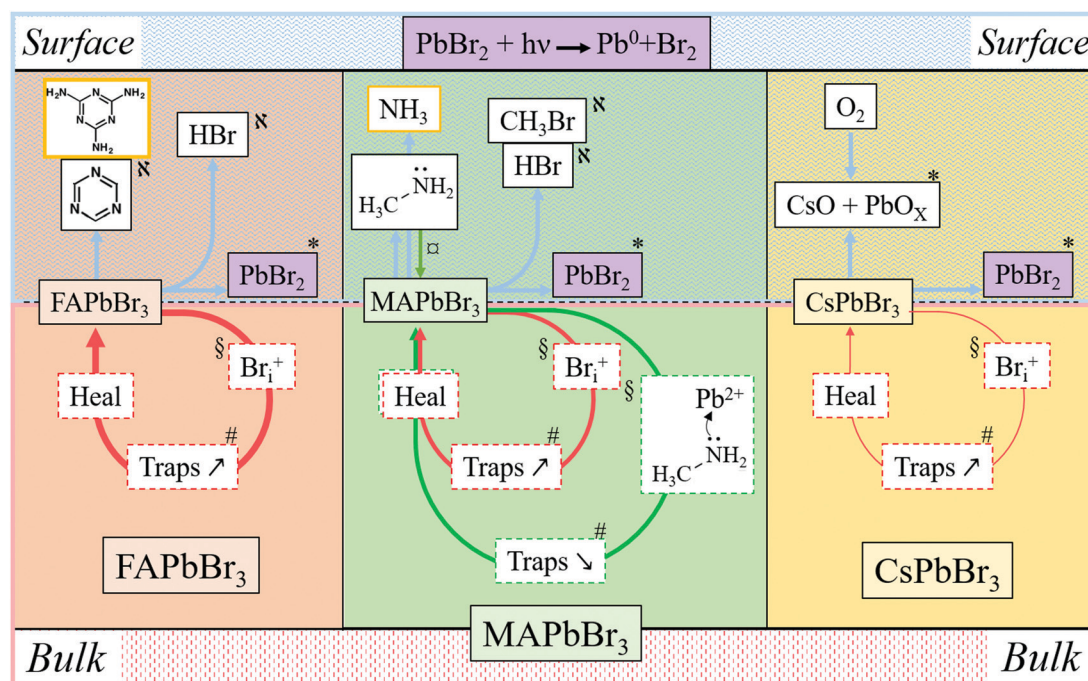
Surface

$PbBr_2 + h\nu \rightarrow Pb^0 + Br_2$

Surface

$H_2N$ $NH_2$ $NH_2$

HBr ℵ

ℵ

N N N

$NH_3$

$CH_3Br$ ℵ

HBr ℵ

$H_3C$ $\ddot{N}H_2$

¤

$O_2$

$CsO + PbO_X$ *

$FAPbBr_3$

$PbBr_2$ *

$MAPbBr_3$

$PbBr_2$ *

$CsPbBr_3$

$PbBr_2$ *

§ $Br_i^+$

Heal

Traps ↗ #

§ $Br_i^+$

Heal

§

$Pb^{2+}$

$H_3C$ $\ddot{N}H_2$

Traps ↗ #

Traps ↘ #

§ $Br_i^+$

Heal

Traps ↗ #

$FAPbBr_3$

$CsPbBr_3$

Bulk

$MAPbBr_3$

Bulk